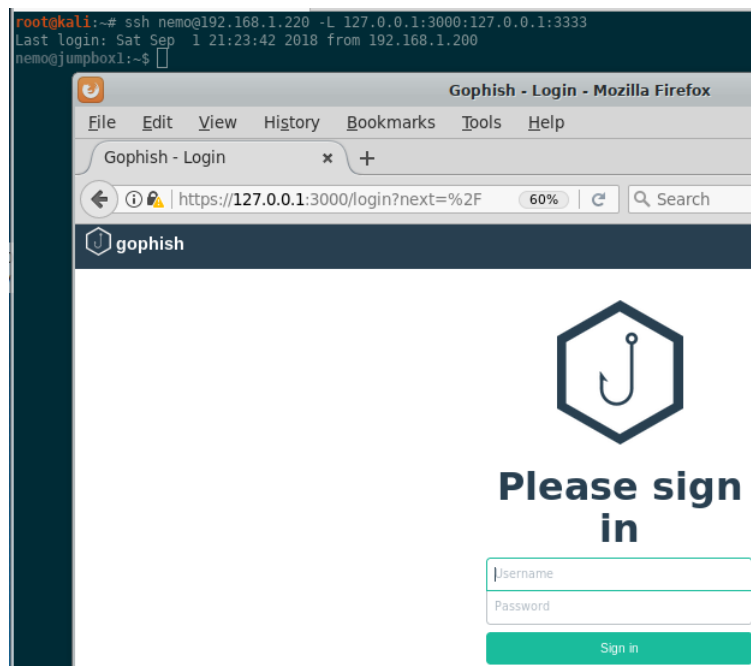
root@kali:~# ssh nemo@192.168.1.220 -L 127.0.0.1:3000:127.0.0.1:3333
Last login: Sat Sep 1 21:23:42 2018 from 192.168.1.200
nemo@jumpbox1:~$

Gophish - Login - Mozilla Firefox

File Edit View History Bookmarks Tools Help

Gophish - Login ×

https://127.0.0.1:3000/login?next=%2F 60% Search

gophish

Please sign in

Username

Password

Sign in